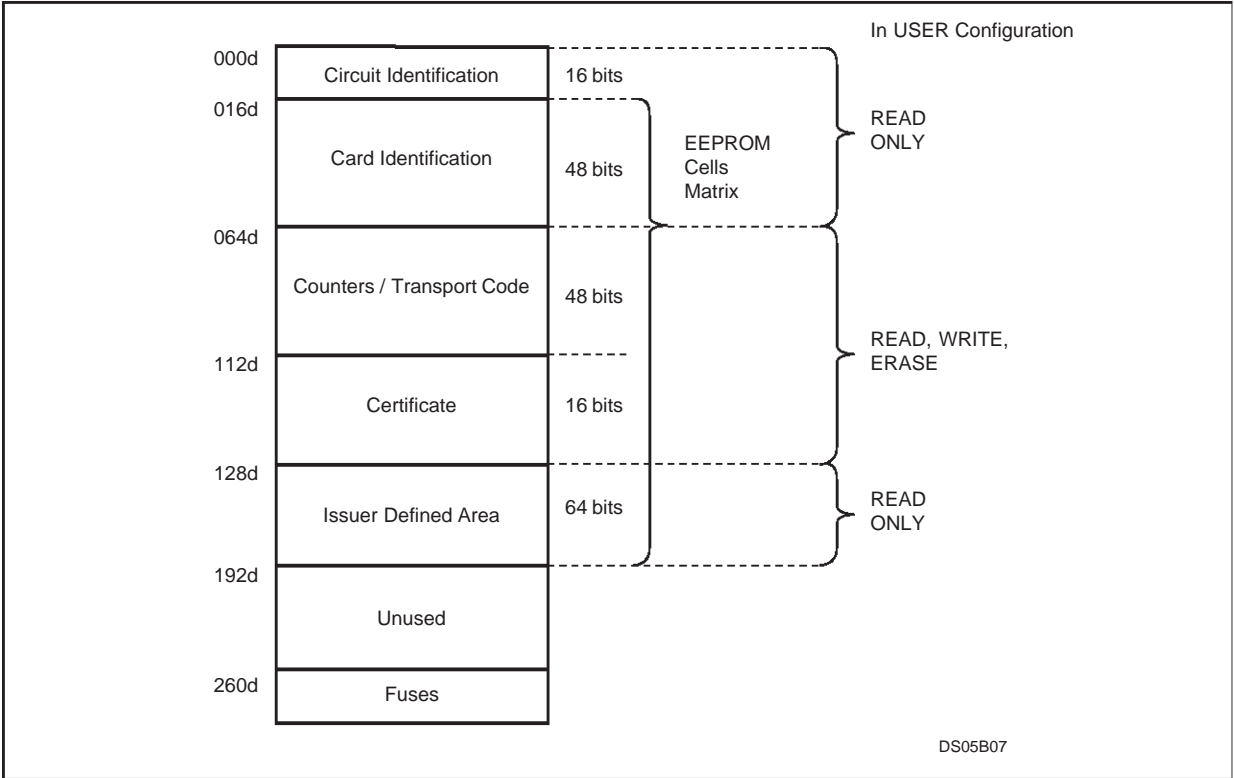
In USER Configuration

000d
Circuit Identification
16 bits

016d
Card Identification
48 bits

EEPROM
Cells
Matrix

READ
ONLY

064d
Counters / Transport Code
48 bits

112d
Certificate
16 bits

READ, WRITE,
ERASE

128d
Issuer Defined Area
64 bits

READ
ONLY

192d
Unused

260d
Fuses

DS05B07